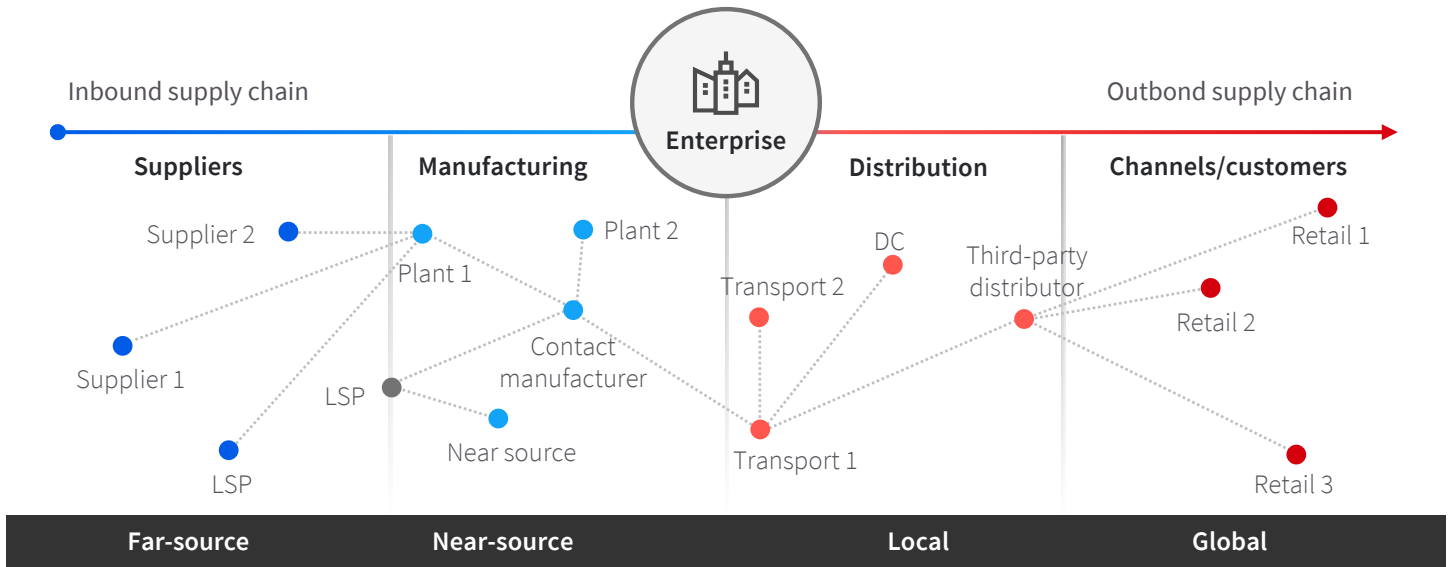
Inbound supply chain

Enterprise

Outbond supply chain

Suppliers

Manufacturing

Distribution

Channels/customers

Supplier 2

Plant 1

Plant 2

Supplier 1

LSP

Contact manufacturer

LSP

Near source

Transport 2

DC

Transport 1

Third-party distributor

Retail 1

Retail 2

Retail 3

Far-source

Near-source

Local

Global